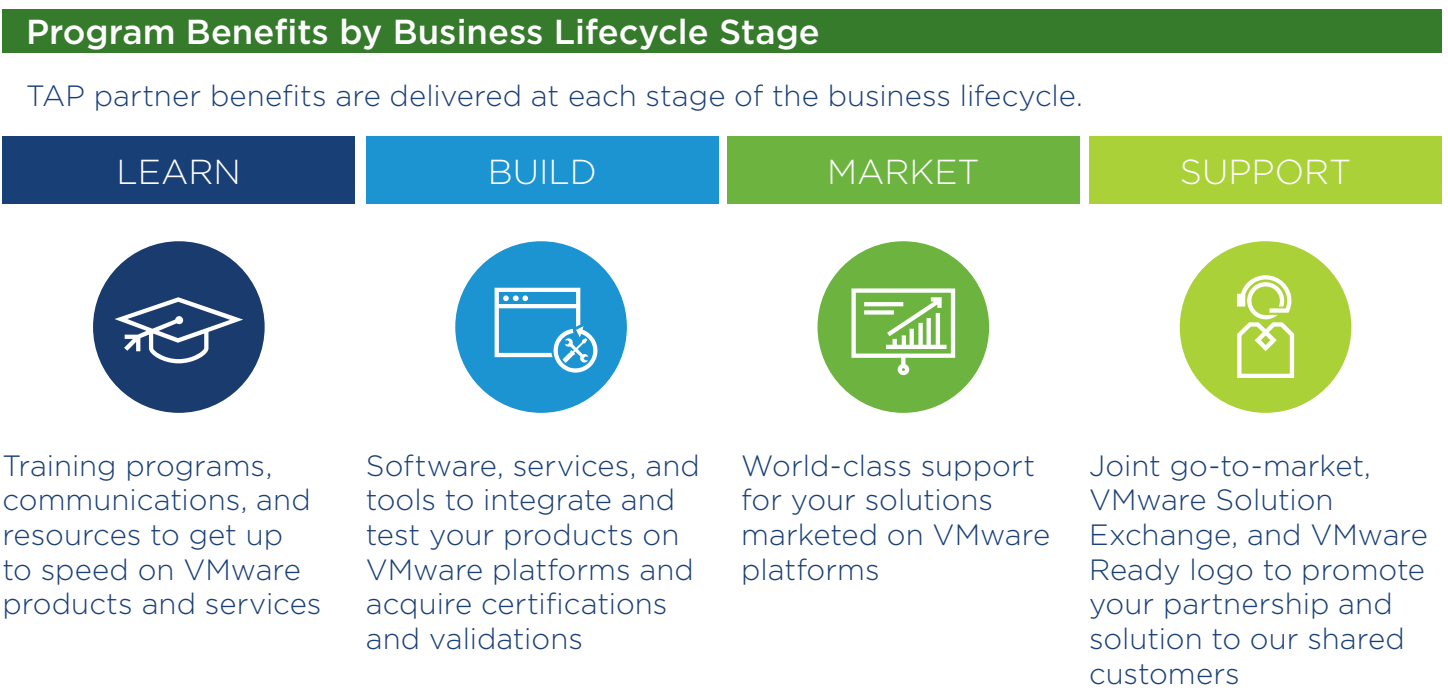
Program Benefits by Business Lifecycle Stage

TAP partner benefits are delivered at each stage of the business lifecycle.

LEARN

Training programs, communications, and resources to get up to speed on VMware products and services

BUILD

Software, services, and tools to integrate and test your products on VMware platforms and acquire certifications and validations

MARKET

World-class support for your solutions marketed on VMware platforms

SUPPORT

Joint go-to-market, VMware Solution Exchange, and VMware Ready logo to promote your partnership and solution to our shared customers